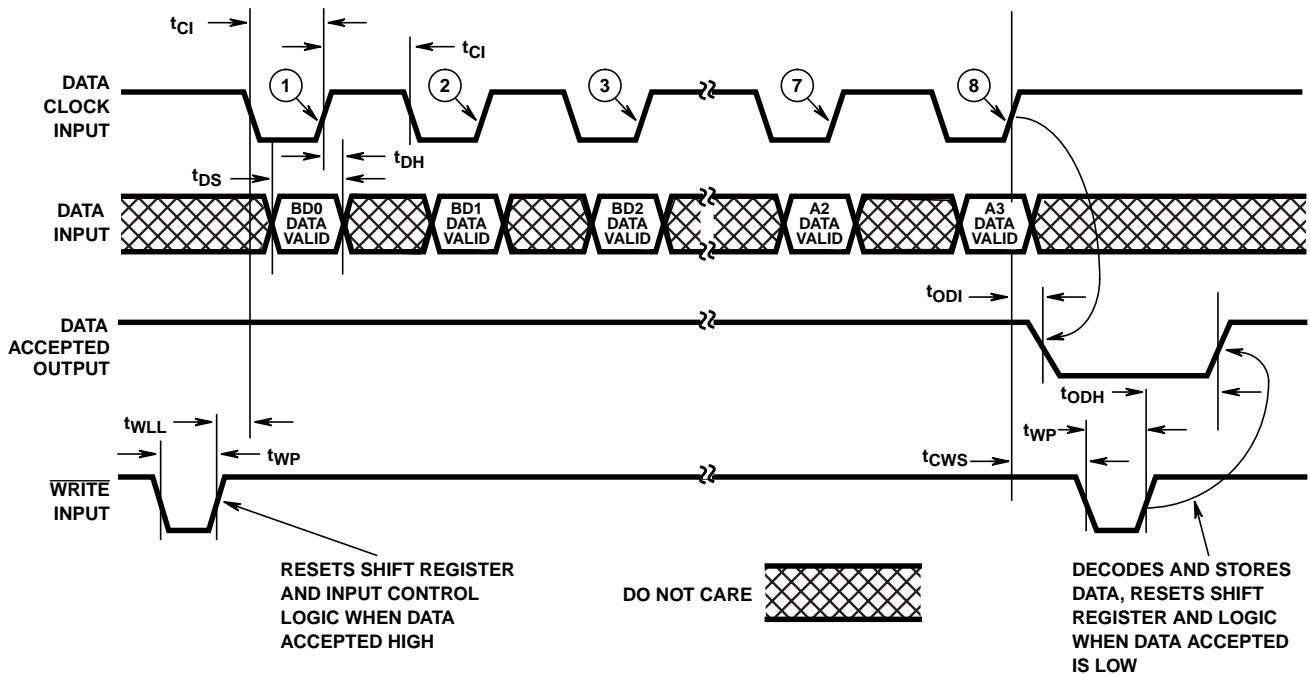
$t_{CI}$

$t_{CI}$

DATA CLOCK INPUT

1

2

3

7

8

$t_{DS}$

$t_{DH}$

DATA INPUT

BD0 DATA VALID

BD1 DATA VALID

BD2 DATA VALID

A2 DATA VALID

A3 DATA VALID

$t_{ODI}$

DATA ACCEPTED OUTPUT

$t_{ODH}$

$t_{WLL}$

$t_{WP}$

$t_{WP}$

$t_{CWS}$

$\overline{\text{WRITE}}$ INPUT

RESETS SHIFT REGISTER AND INPUT CONTROL LOGIC WHEN DATA ACCEPTED HIGH

DO NOT CARE

DECODES AND STORES DATA, RESETS SHIFT REGISTER AND LOGIC WHEN DATA ACCEPTED IS LOW